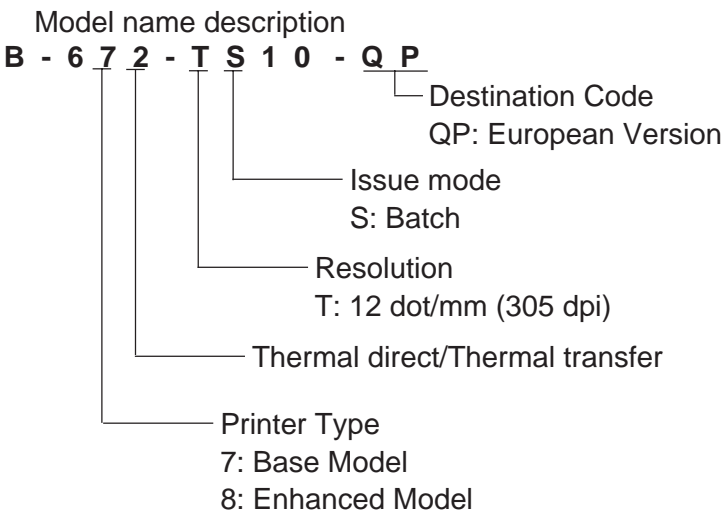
Model name description

B - 6 7 2 - T S 1 0 - Q P

Destination Code
QP: European Version

Issue mode
S: Batch

Resolution
T: 12 dot/mm (305 dpi)

Thermal direct/Thermal transfer

Printer Type
7: Base Model
8: Enhanced Model